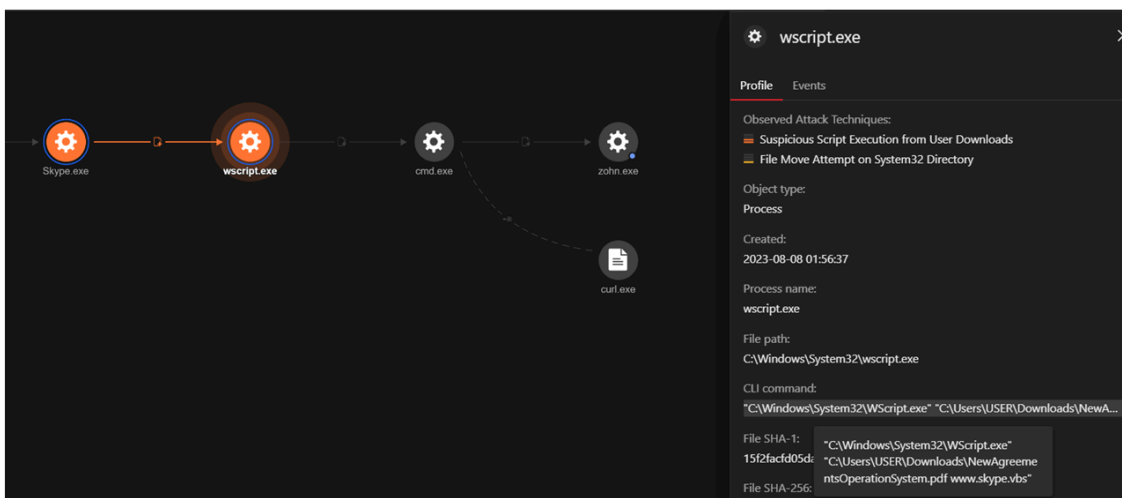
Skype.exe
wscript.exe
cmd.exe
zohn.exe
curl.exe

wscript.exe

Profile
Events

Observed Attack Techniques:
Suspicious Script Execution from User Downloads
File Move Attempt on System32 Directory

Object type:
Process

Created:
2023-08-08 01:56:37

Process name:
wscript.exe

File path:
C:\Windows\System32\wscript.exe

CLI command:
"C:\Windows\System32\WScript.exe" "C:\Users\USER\Downloads\NewA...

File SHA-1:
15f2facfd05da

File SHA-256:

"C:\Windows\System32\WScript.exe" "C:\Users\USER\Downloads\NewAgreementsOperationSystem.pdf www.skype.vbs"